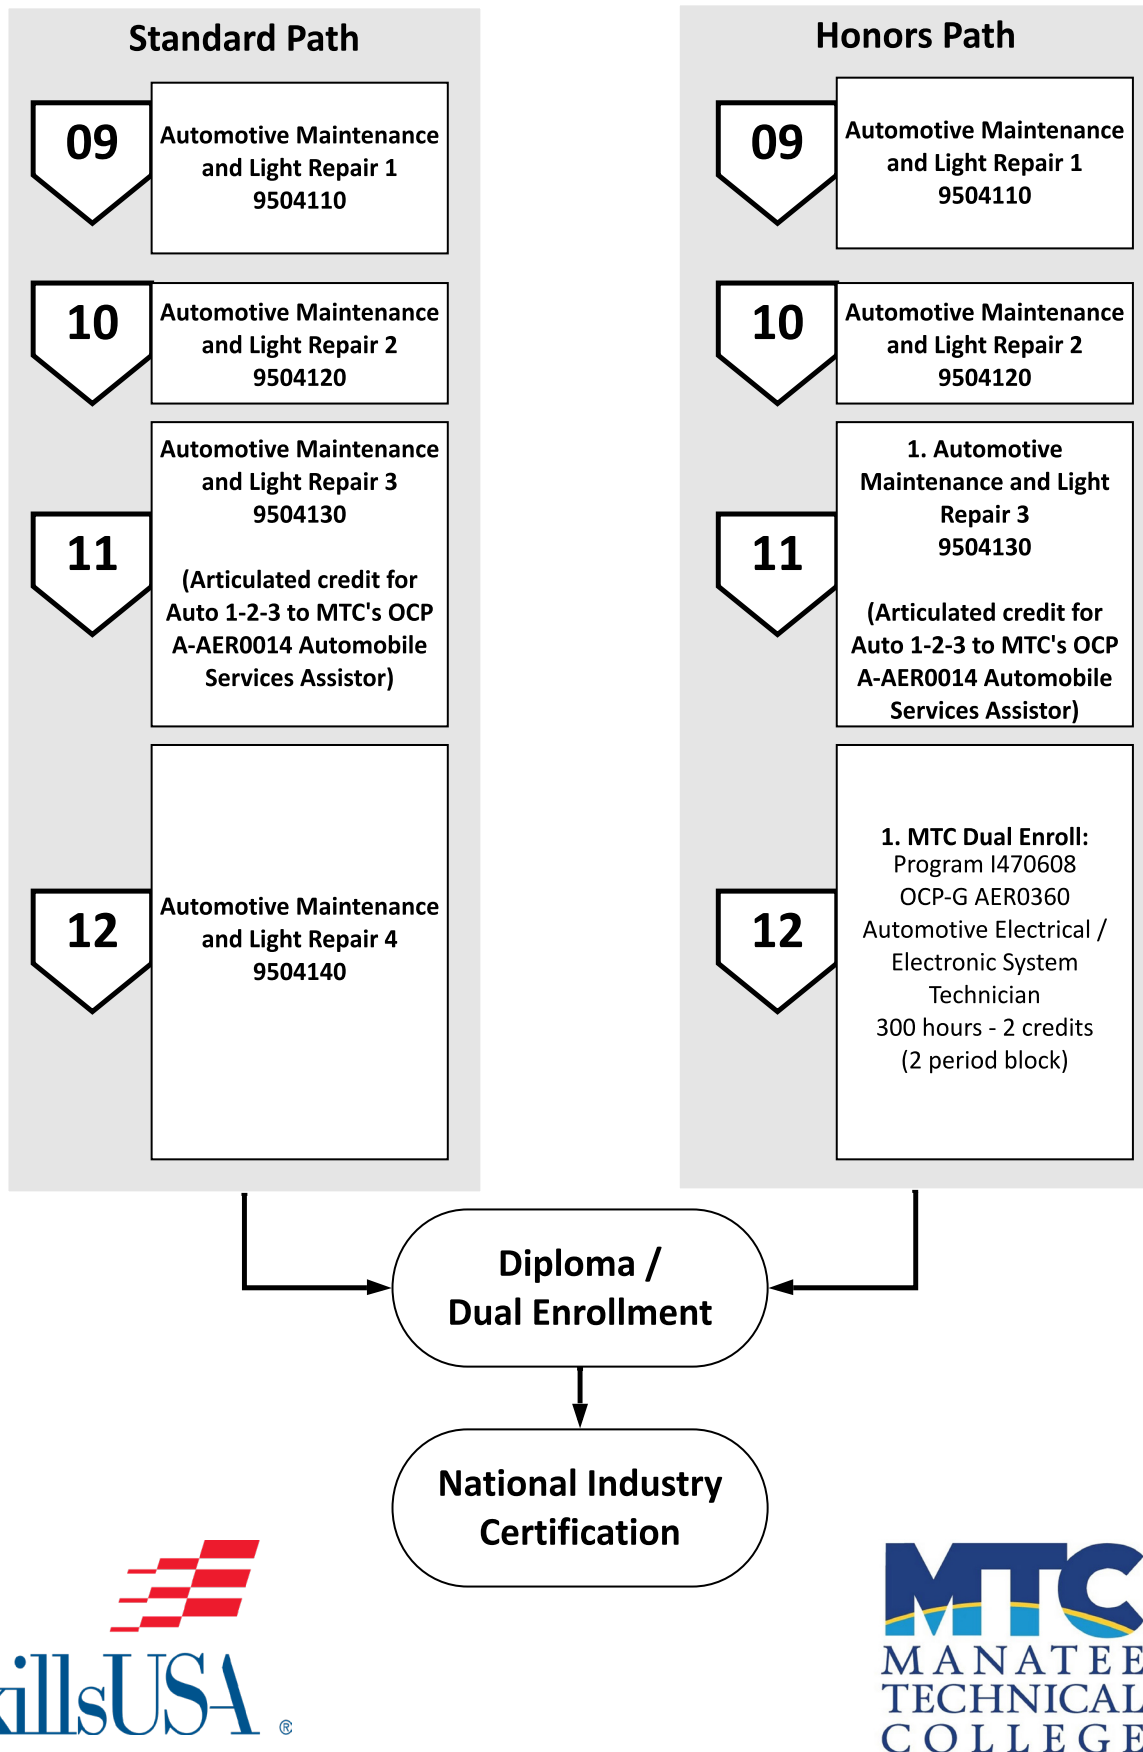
Standard Path

09
Automotive Maintenance and Light Repair 1
9504110

10
Automotive Maintenance and Light Repair 2
9504120

11
Automotive Maintenance and Light Repair 3
9504130

(Articulated credit for Auto 1-2-3 to MTC's OCP A-AER0014 Automobile Services Assistor)

12
Automotive Maintenance and Light Repair 4
9504140

Honors Path

09
Automotive Maintenance and Light Repair 1
9504110

10
Automotive Maintenance and Light Repair 2
9504120

11
1. Automotive Maintenance and Light Repair 3
9504130

(Articulated credit for Auto 1-2-3 to MTC's OCP A-AER0014 Automobile Services Assistor)

12
1. MTC Dual Enroll:
Program I470608
OCP-G AER0360
Automotive Electrical / Electronic System Technician
300 hours - 2 credits
(2 period block)

Diploma / Dual Enrollment

National Industry Certification

illsUSA ®

MTC
MANATEE TECHNICAL COLLEGE